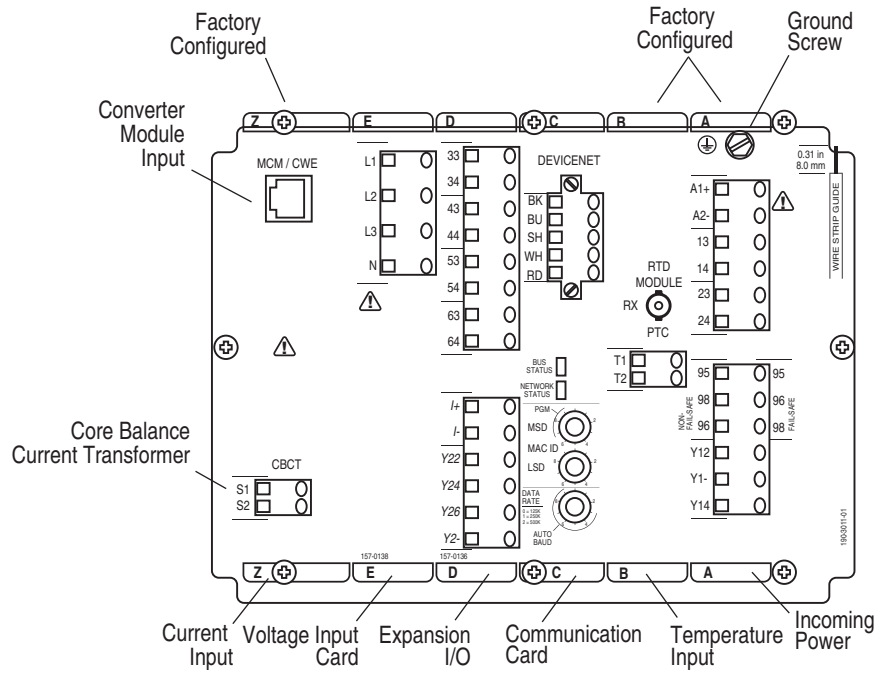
Factory Configured

Factory Configured

Ground Screw

Converter Module Input

Z E D C B A

MCM / CWE

L1
L2
L3
N

33
34
43
44
53
54
63
64

DEVICENET
BK
BU
SH
WH
RD

A1+
A2-
13
14
23
24

0.31 in
8.0 mm

WIRE STRIP GUIDE

RTD MODULE
RX
PTC

T1
T2

BUS STATUS
NETWORK STATUS

95
98
96
Y12
Y1-
Y14

95
96
98

NON-FAIL-SAFE
FAIL-SAFE

I+
I-
Y22
Y24
Y26
Y2-

PGM
MSD
MAC ID
LSD
DATA RATE
0 = 125K
1 = 250K
2 = 500K
AUTO BAUD

Core Balance Current Transformer

CBCT
S1
S2

157-0138
157-0136

1903011-01

Z E D C B A

Current Input

Voltage Input Card

Expansion I/O

Communication Card

Temperature Input

Incoming Power